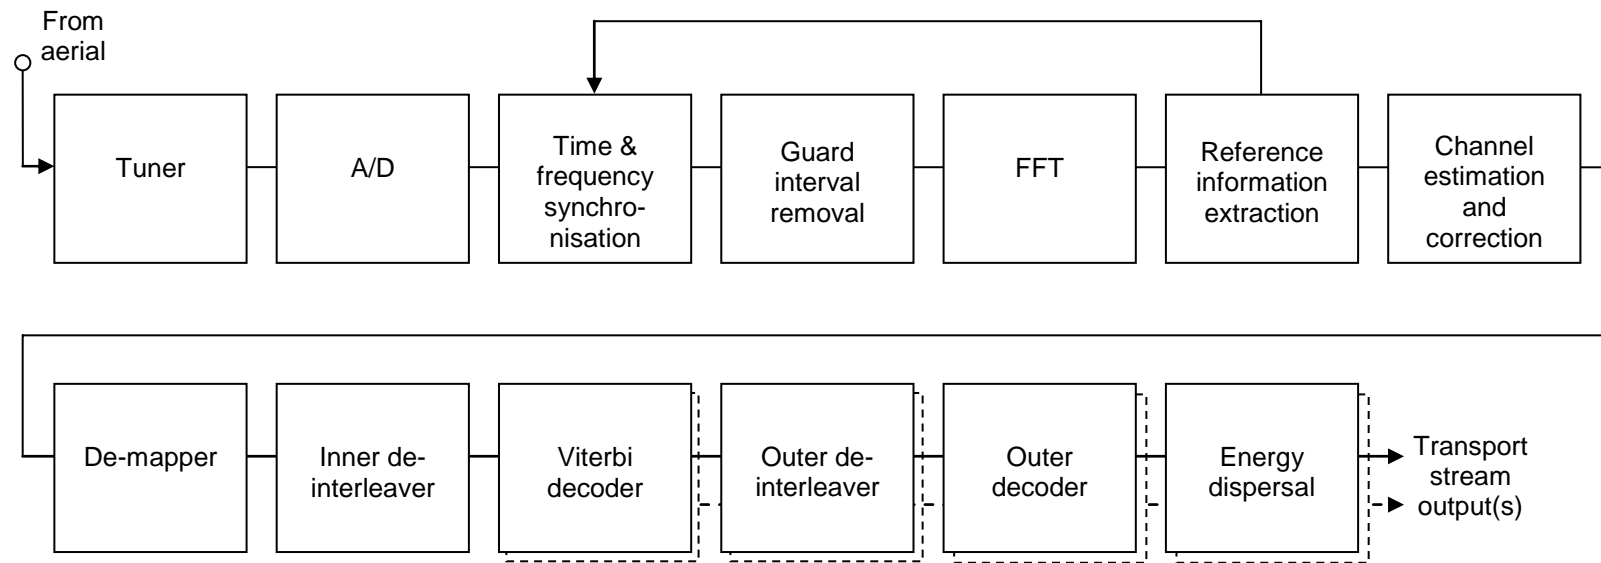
From aerial

Tuner

A/D

Time & frequency synchronisation

Guard interval removal

FFT

Reference information extraction

Channel estimation and correction

De-mapper

Inner deinterleaver

Viterbi decoder

Outer deinterleaver

Outer decoder

Energy dispersal

Transport stream output(s)